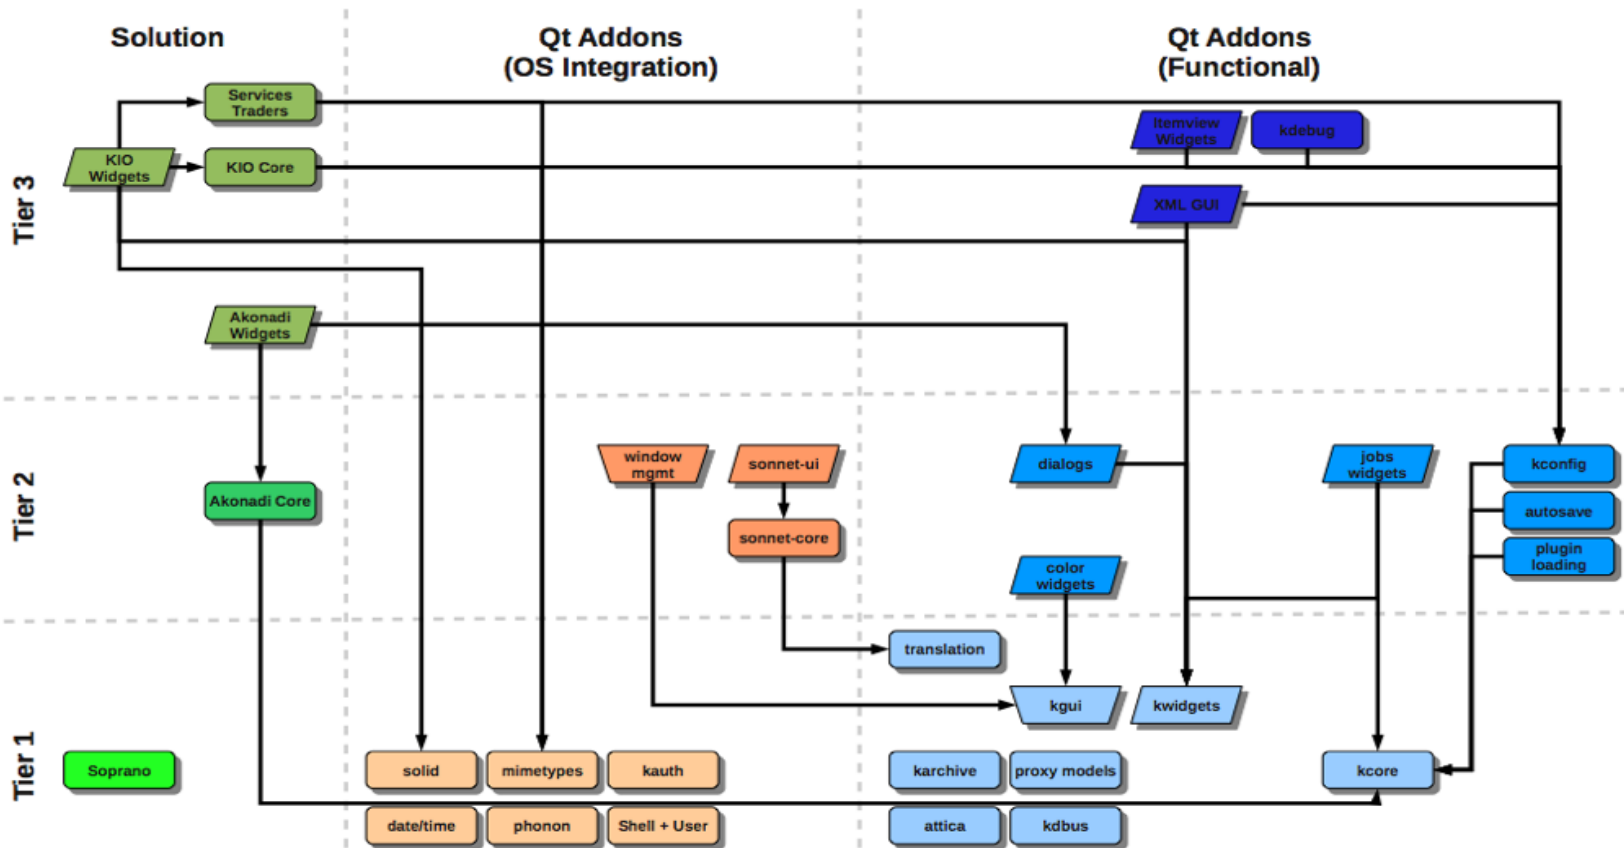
Solution

Qt Addons
(OS Integration)

Qt Addons
(Functional)

Tier 3

Tier 2

Tier 1

Services
Traders

KIO
Widgets

KIO Core

Itemview
Widgets

kdebug

XML GUI

Akonadi
Widgets

window
mgmt

sonnet-ui

dialogs

jobs
widgets

kconfig

Akonadi Core

sonnet-core

autosave

plugin
loading

color
widgets

translation

kgui

kwidgets

Soprano

solid

mimetypes

kauth

karchive

proxy models

kcore

date/time

phonon

Shell + User

attica

kdbus